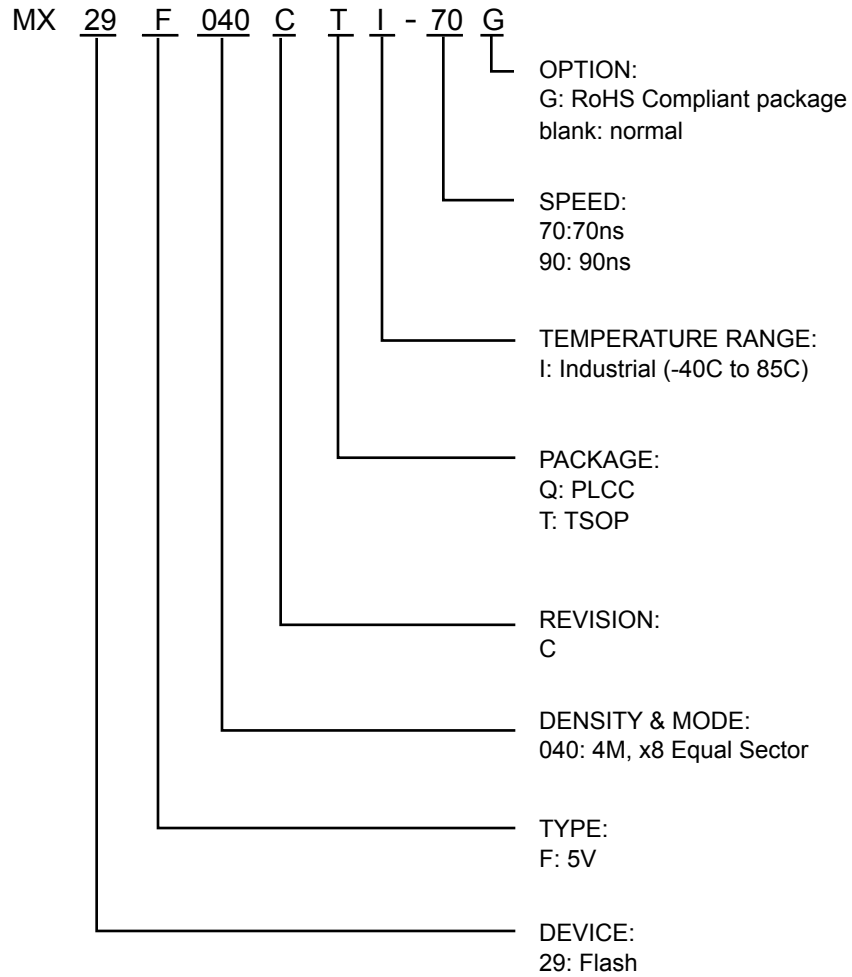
MX 29 F 040 C T I - 70 G

OPTION:
G: RoHS Compliant package
blank: normal

SPEED:
70:70ns
90: 90ns

TEMPERATURE RANGE:
I: Industrial (-40C to 85C)

PACKAGE:
Q: PLCC
T: TSOP

REVISION:
C

DENSITY & MODE:
040: 4M, x8 Equal Sector

TYPE:
F: 5V

DEVICE:
29: Flash